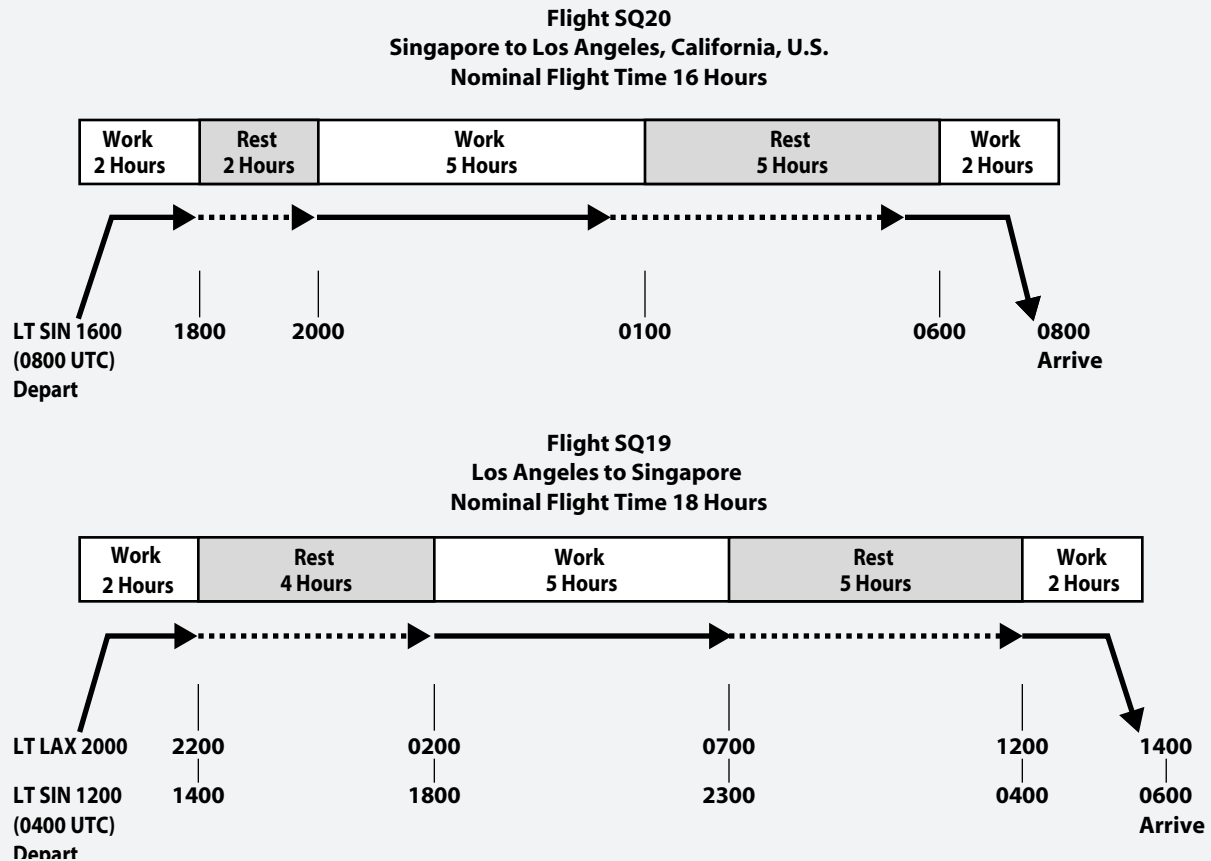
Flight SQ20
Singapore to Los Angeles, California, U.S.
Nominal Flight Time 16 Hours

| Work 2 Hours | Rest 2 Hours | Work 5 Hours | Rest 5 Hours | Work 2 Hours |
|---|---|---|---|---|

LT SIN 1600 (0800 UTC) Depart

1800

2000

0100

0600

0800 Arrive

Flight SQ19
Los Angeles to Singapore
Nominal Flight Time 18 Hours

| Work 2 Hours | Rest 4 Hours | Work 5 Hours | Rest 5 Hours | Work 2 Hours |
|---|---|---|---|---|

LT LAX 2000

2200

0200

0700

1200

1400

LT SIN 1200 (0400 UTC) Depart

1400

1800

2300

0400

0600 Arrive